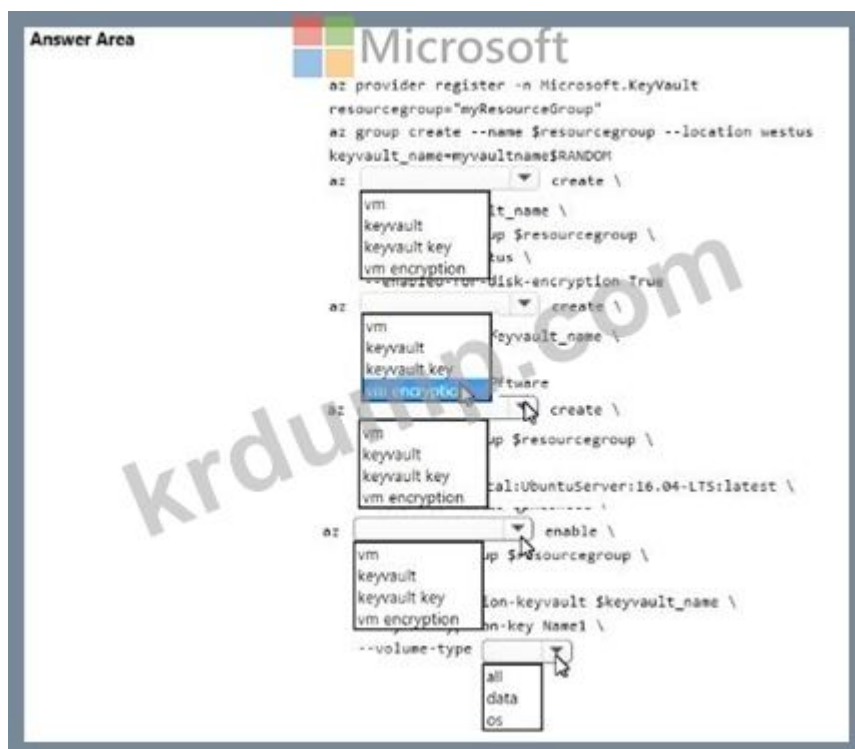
Answer Area

Microsoft

az provider register -n Microsoft.KeyVault
resourcegroup="myResourceGroup"
az group create --name $resourcegroup --location westus
keyvault_name=myvaultname$RANDOM

az [dropdown] create \
vm
keyvault
keyvault key
vm encryption
lt_name \
up $resourcegroup \
tus \
--enabled-for-disk-encryption True

az [dropdown] create \
vm
keyvault
keyvault key
vm encryption
keyvault_name \
ftware

az [dropdown] create \
vm
keyvault
keyvault key
vm encryption
up $resourcegroup \
cal:UbuntuServer:16.04-LTS:latest \

az [dropdown] enable \
vm
keyvault
keyvault key
vm encryption
up $resourcegroup \
ion-keyvault $keyvault_name \
on-key Name1 \
--volume-type [dropdown]
all
data
os

krdump.com